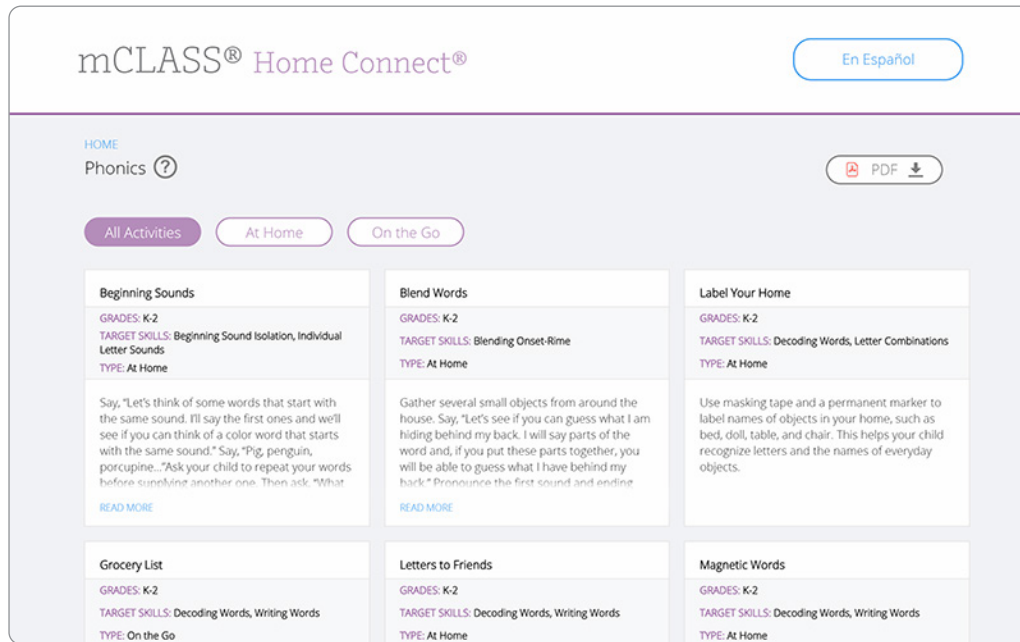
mCLASS® Home Connect®

En Español

HOME

Phonics ?

PDF

All Activities

At Home

On the Go

Beginning Sounds

GRADES: K-2

TARGET SKILLS: Beginning Sound Isolation, Individual Letter Sounds

TYPE: At Home

Say, "Let's think of some words that start with the same sound. I'll say the first ones and we'll see if you can think of a color word that starts with the same sound." Say, "Pig, penguin, porcupine..."Ask your child to repeat your words before supplying another one. Then ask, "What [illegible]

READ MORE

Blend Words

GRADES: K-2

TARGET SKILLS: Blending Onset-Rime

TYPE: At Home

Gather several small objects from around the house. Say, "Let's see if you can guess what I am hiding behind my back. I will say parts of the word and, if you put these parts together, you will be able to guess what I have behind my back." Pronounce the first sound and ending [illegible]

READ MORE

Label Your Home

GRADES: K-2

TARGET SKILLS: Decoding Words, Letter Combinations

TYPE: At Home

Use masking tape and a permanent marker to label names of objects in your home, such as bed, doll, table, and chair. This helps your child recognize letters and the names of everyday objects.

Grocery List

GRADES: K-2

TARGET SKILLS: Decoding Words, Writing Words

TYPE: On the Go

Letters to Friends

GRADES: K-2

TARGET SKILLS: Decoding Words, Writing Words

TYPE: At Home

Magnetic Words

GRADES: K-2

TARGET SKILLS: Decoding Words, Writing Words

TYPE: At Home